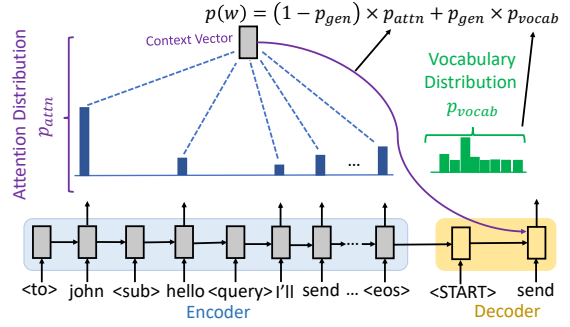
$p(w) = (1 - p_{gen}) \times p_{attn} + p_{gen} \times p_{vocab}$

Context Vector

Attention Distribution
$p_{attn}$

Vocabulary Distribution
$p_{vocab}$

...

...

<to> john <sub> hello <query> I'll send ... <eos>

<START> send

Encoder

Decoder